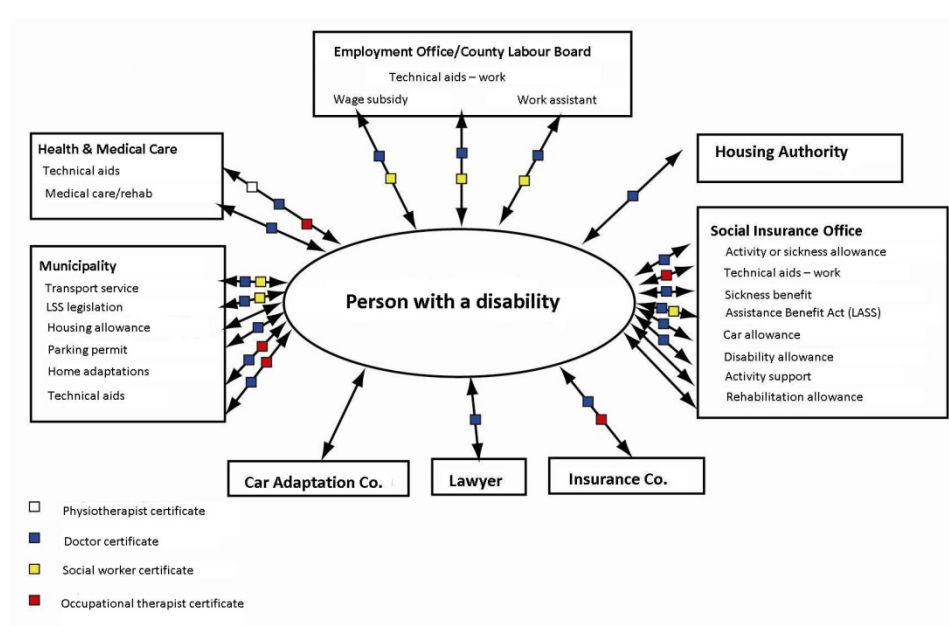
Employment Office/County Labour Board
Technical aids – work
Wage subsidy
Work assistant

Health & Medical Care
Technical aids
Medical care/rehab

Housing Authority

Social Insurance Office
Activity or sickness allowance
Technical aids – work
Sickness benefit
Assistance Benefit Act (LASS)
Car allowance
Disability allowance
Activity support
Rehabilitation allowance

Municipality
Transport service
LSS legislation
Housing allowance
Parking permit
Home adaptations
Technical aids

Person with a disability

Car Adaptation Co.
Lawyer
Insurance Co.

Physiotherapist certificate
Doctor certificate
Social worker certificate
Occupational therapist certificate